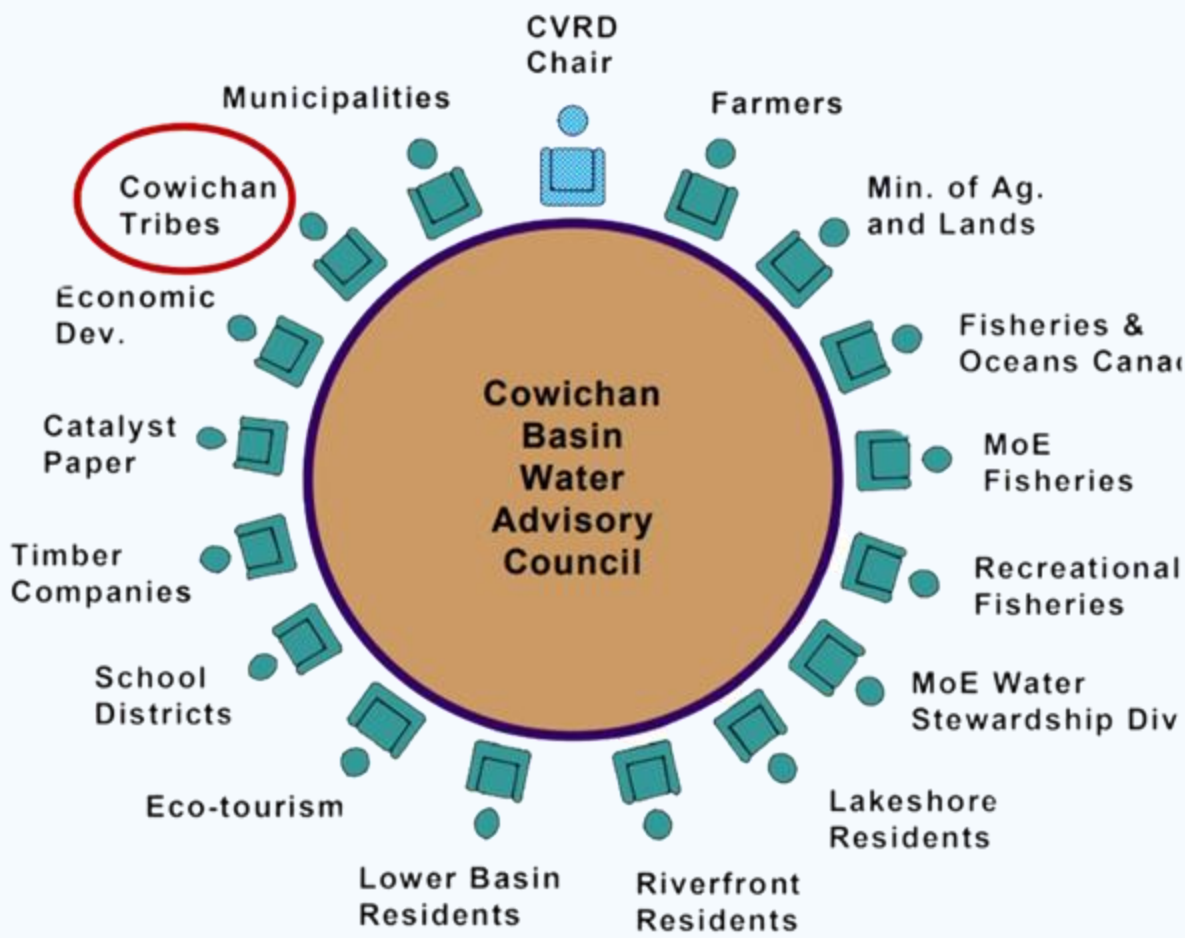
CVRD Chair

Farmers

Min. of Ag. and Lands

Fisheries & Oceans Cana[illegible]

MoE Fisheries

Recreational Fisheries

MoE Water Stewardship Div

Lakeshore Residents

Riverfront Residents

Lower Basin Residents

Eco-tourism

School Districts

Timber Companies

Catalyst Paper

Economic Dev.

Cowichan Tribes

Municipalities

Cowichan Basin Water Advisory Council